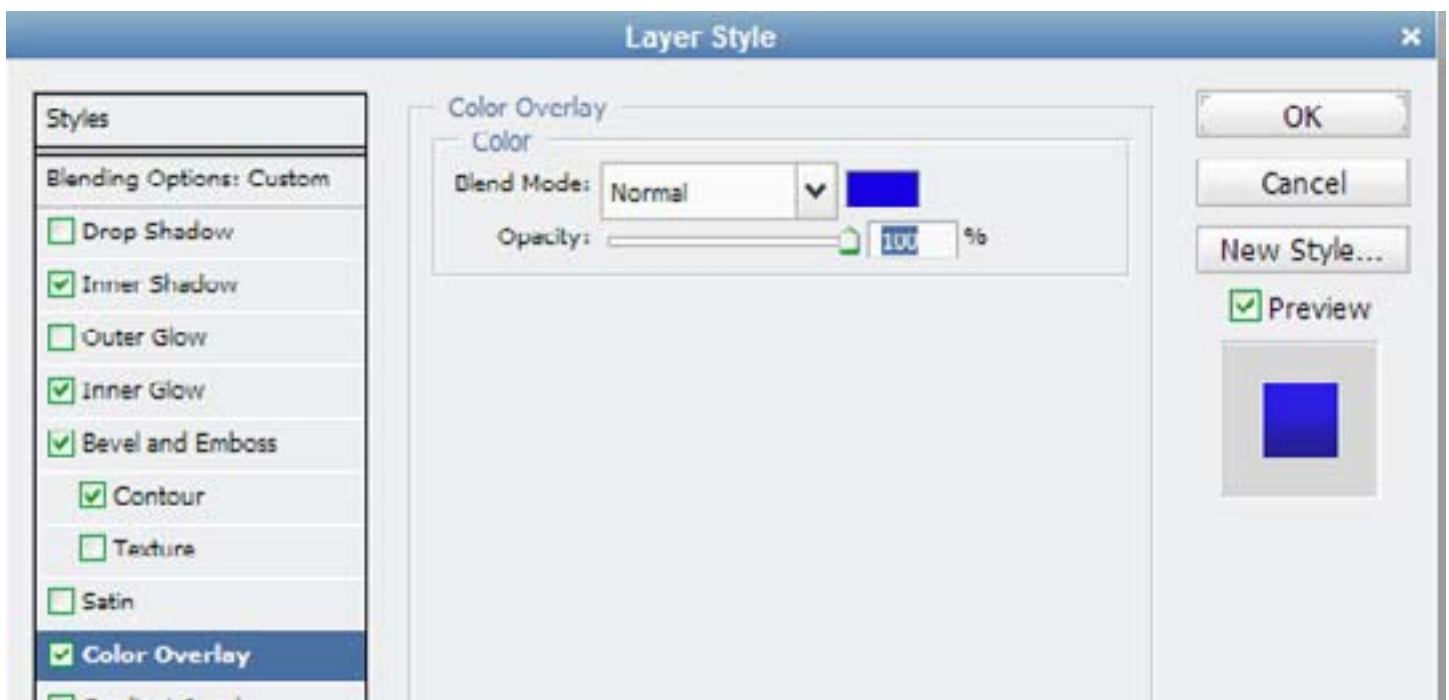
Layer Style

Styles
Blending Options: Custom
Drop Shadow
Inner Shadow
Outer Glow
Inner Glow
Bevel and Emboss
Contour
Texture
Satin
Color Overlay
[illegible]

Color Overlay
Color
Blend Mode: Normal
Opacity: 100 %

OK
Cancel
New Style...
Preview